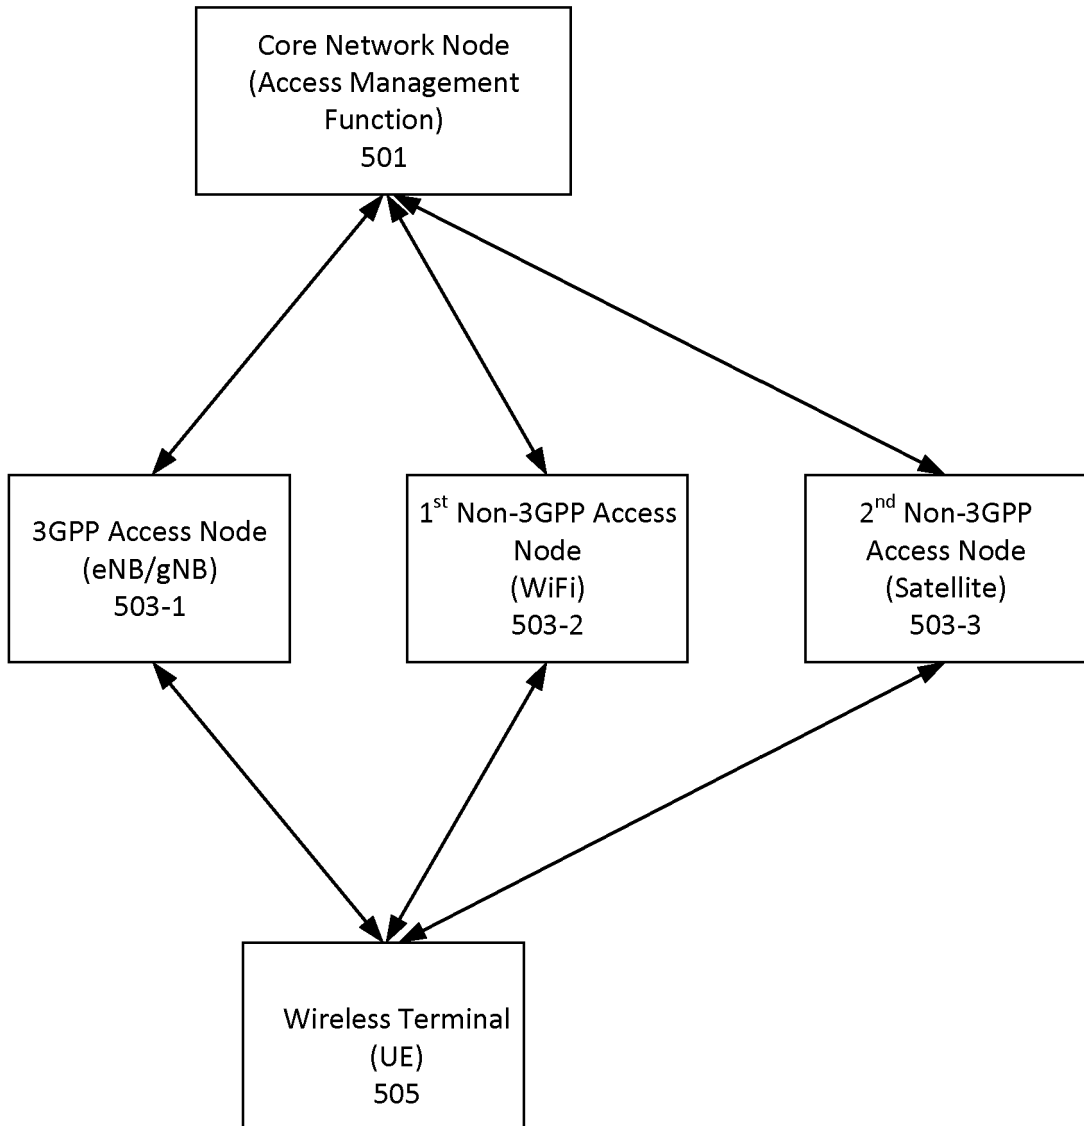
Core Network Node (Access Management Function) 501

3GPP Access Node (eNB/gNB) 503-1

1$^{st}$ Non-3GPP Access Node (WiFi) 503-2

2$^{nd}$ Non-3GPP Access Node (Satellite) 503-3

Wireless Terminal (UE) 505